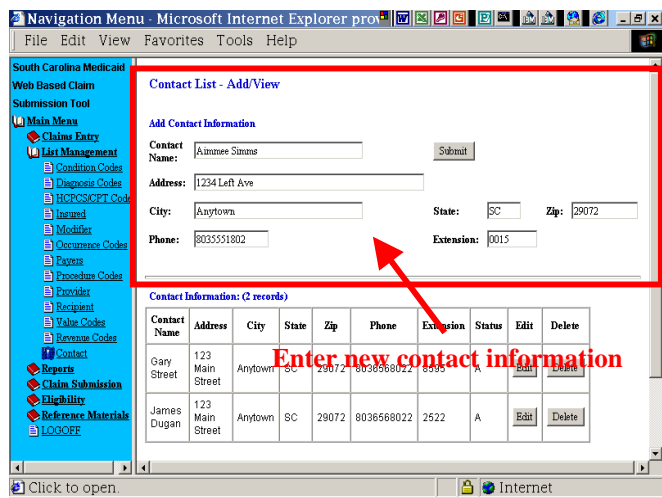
Navigation Menu - Microsoft Internet Explorer prov

File Edit View Favorites Tools Help

South Carolina Medicaid Web Based Claim Submission Tool

Main Menu
Claims Entry
List Management
Condition Codes
Diagnosis Codes
HCPCS/CPT Code
Insured
Modifier
Occurrence Codes
Payers
Procedure Codes
Provider
Recipient
Value Codes
Revenue Codes
Contact
Reports
Claim Submission
Eligibility
Reference Materials
LOGOFF

Contact List - Add/View

Add Contact Information

Contact Name: Aimmee Simms

Submit

Address: 1234 Left Ave

City: Anytown

State: SC

Zip: 29072

Phone: 8035551802

Extension: 0015

Contact Information: (2 records)

| Contact Name | Address | City | State | Zip | Phone | Extension | Status | Edit | Delete |
|---|---|---|---|---|---|---|---|---|---|
| Gary Street | 123 Main Street | Anytown | SC | 29072 | 8036568022 | 8595 | A | Edit | Delete |
| James Dugan | 123 Main Street | Anytown | SC | 29072 | 8036568022 | 2522 | A | Edit | Delete |

Enter new contact information

Click to open.

Internet